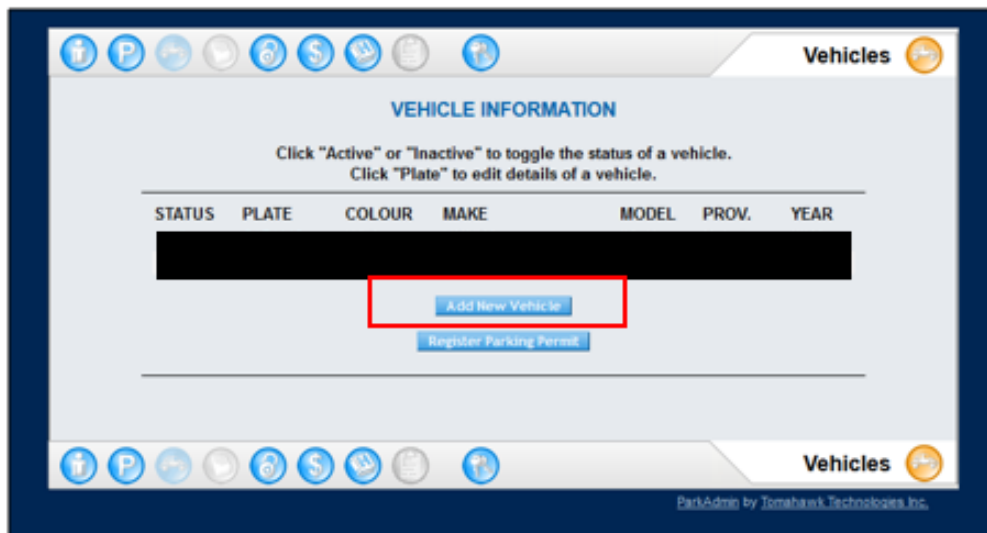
Vehicles

VEHICLE INFORMATION

Click "Active" or "Inactive" to toggle the status of a vehicle.
Click "Plate" to edit details of a vehicle.

| STATUS | PLATE | COLOUR | MAKE | MODEL | PROV. | YEAR |
|---|---|---|---|---|---|---|

Add New Vehicle

Register Parking Permit

Vehicles

ParkAdmin by Tomahawk Technologies Inc.